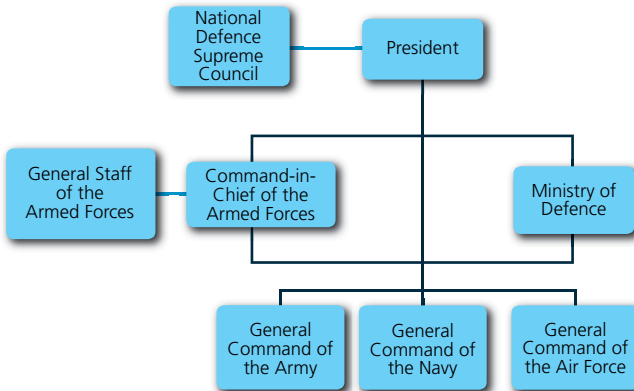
National Defence Supreme Council

President

General Staff of the Armed Forces

Command-in-Chief of the Armed Forces

Ministry of Defence

General Command of the Army

General Command of the Navy

General Command of the Air Force